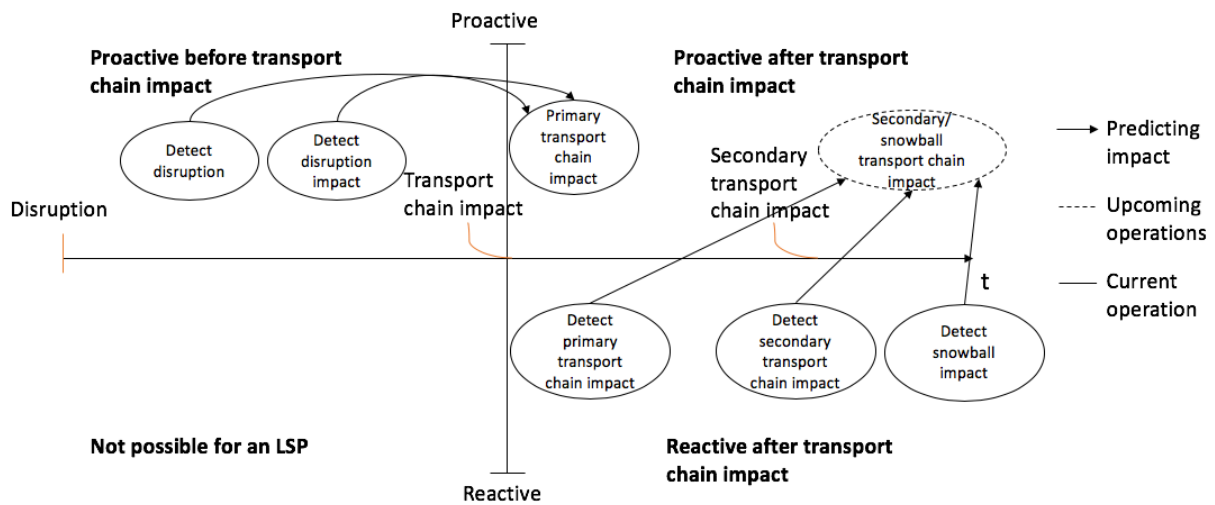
Proactive

Proactive before transport chain impact

Proactive after transport chain impact

Detect disruption

Detect disruption impact

Primary transport chain impact

Secondary/ snowball transport chain impact

Predicting impact

Disruption

Transport chain impact

Secondary transport chain impact

Upcoming operations

t

Current operation

Detect primary transport chain impact

Detect secondary transport chain impact

Detect snowball impact

Not possible for an LSP

Reactive after transport chain impact

Reactive